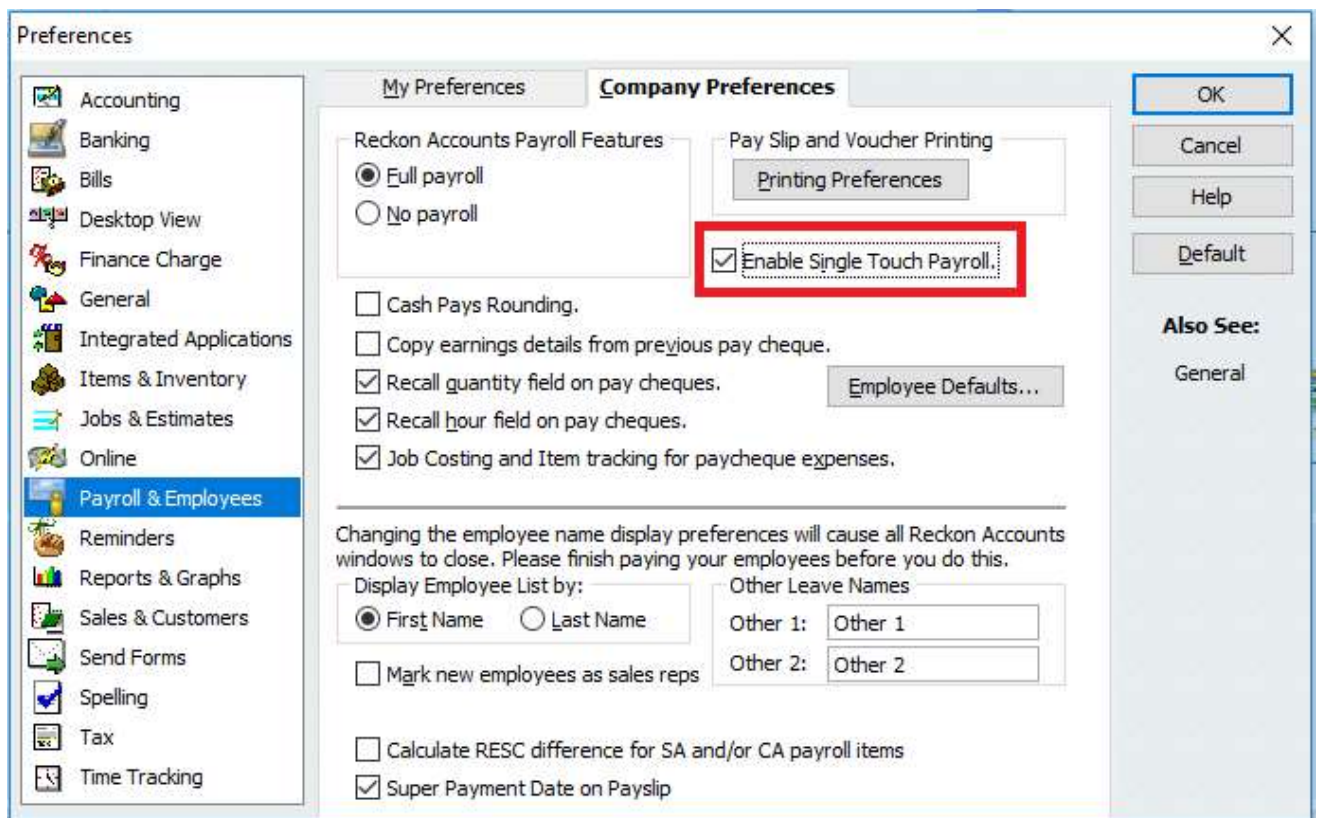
Preferences

×

Accounting
Banking
Bills
Desktop View
Finance Charge
General
Integrated Applications
Items & Inventory
Jobs & Estimates
Online
Payroll & Employees
Reminders
Reports & Graphs
Sales & Customers
Send Forms
Spelling
Tax
Time Tracking

My Preferences
Company Preferences

Reckon Accounts Payroll Features
Full payroll
No payroll

Pay Slip and Voucher Printing
Printing Preferences

Enable Single Touch Payroll.

Cash Pays Rounding.
Copy earnings details from previous pay cheque.
Recall quantity field on pay cheques.
Employee Defaults...
Recall hour field on pay cheques.
Job Costing and Item tracking for paycheque expenses.

Changing the employee name display preferences will cause all Reckon Accounts windows to close. Please finish paying your employees before you do this.

Display Employee List by:
First Name
Last Name

Other Leave Names
Other 1: Other 1
Other 2: Other 2

Mark new employees as sales reps

Calculate RESC difference for SA and/or CA payroll items
Super Payment Date on Payslip

OK
Cancel
Help
Default

Also See:
General